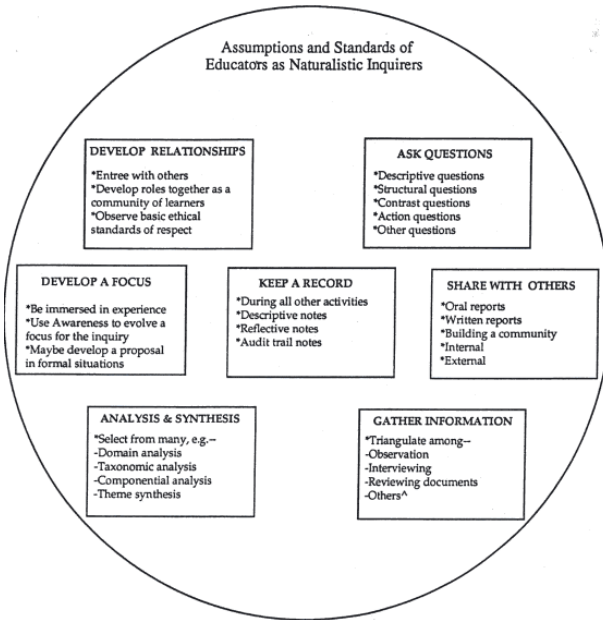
Assumptions and Standards of Educators as Naturalistic Inquirers

DEVELOP RELATIONSHIPS
*Entree with others
*Develop roles together as a community of learners
*Observe basic ethical standards of respect

ASK QUESTIONS
*Descriptive questions
*Structural questions
*Contrast questions
*Action questions
*Other questions

DEVELOP A FOCUS
*Be immersed in experience
*Use Awareness to evolve a focus for the inquiry
*Maybe develop a proposal in formal situations

KEEP A RECORD
*During all other activities
*Descriptive notes
*Reflective notes
*Audit trail notes

SHARE WITH OTHERS
*Oral reports
*Written reports
*Building a community
*Internal
*External

ANALYSIS & SYNTHESIS
*Select from many, e.g.--
-Domain analysis
-Taxonomic analysis
-Componential analysis
-Theme synthesis

GATHER INFORMATION
*Triangulate among--
-Observation
-Interviewing
-Reviewing documents
-Others^